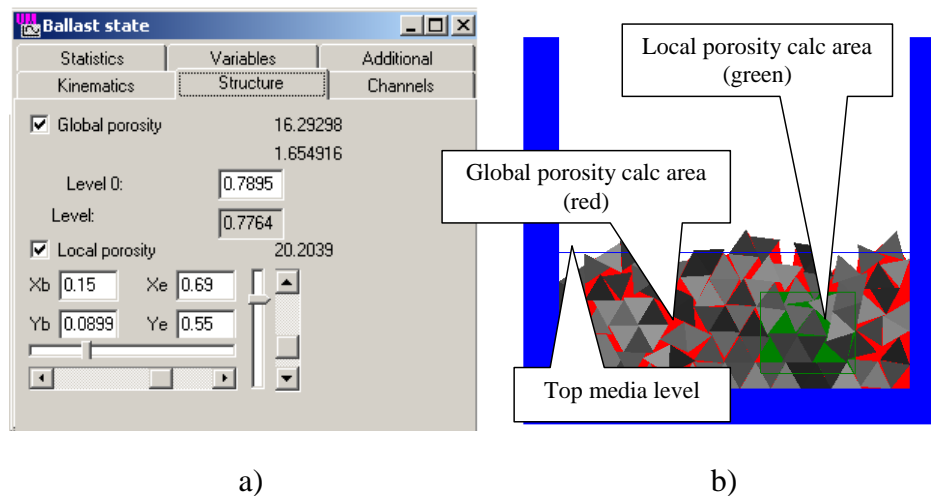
Ballast state

Statistics | Variables | Additional
Kinematics | Structure | Channels

☑ Global porosity 16.29298
1.654916
Level 0: 0.7895
Level: 0.7764
☑ Local porosity 20.2039
Xb 0.15 Xe 0.69
Yb 0.0899 Ye 0.55

Local porosity calc area (green)

Global porosity calc area (red)

Top media level

a)

b)